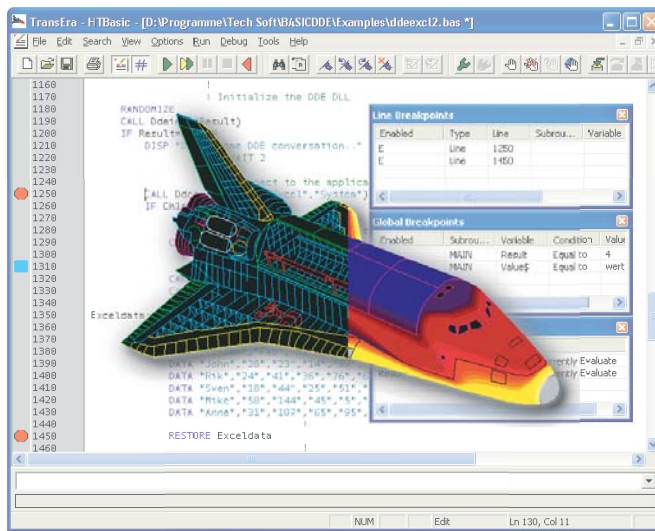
TransEra - HTBasic - [D:\Programme\Tech Soft\BASICDDE\Examples\ddeexcl2.bas *]

File Edit Search View Options Run Debug Tools Help

1160
1170 ! Initialize the DDE DLL
1180 RANDOMIZE
1190 CALL Ddeini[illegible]sult)
1200 IF Result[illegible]
1210 DISP "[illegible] DDE conversation.."
1220 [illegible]IT 2
1230
1240 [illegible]ct to the applica
1250 CALL Dde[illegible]cel","System")
1260 IF Chl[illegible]
1270
1280
1290
1300
1310
1320
1330
1340
1350 Exceldata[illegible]
1360
1370
1380
1390 DATA "John","20","33",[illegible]
1400 DATA "Rik","24","41","36",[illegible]
1410 DATA "Sven","18","44","25","51",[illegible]
1420 DATA "Mike","58","144","45","5",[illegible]
1430 DATA "Anne","31","107","65","95",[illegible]
1440
1450 RESTORE Exceldata
1460

Line Breakpoints

| Enabled | Type | Line | Subrou... | Variable |
|---|---|---|---|---|
| E | Line | 1250 | | |
| E | Line | 1450 | | |

Global Breakpoints

| Enabled | Subrou... | Variable | Condition | Valu |
|---|---|---|---|---|
| | MAIN | Result | Equal to | 4 |
| | MAIN | Value$ | Equal to | wert |

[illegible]ently Evaluate
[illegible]ently Evaluate

NUM Edit Ln 130, Col 11